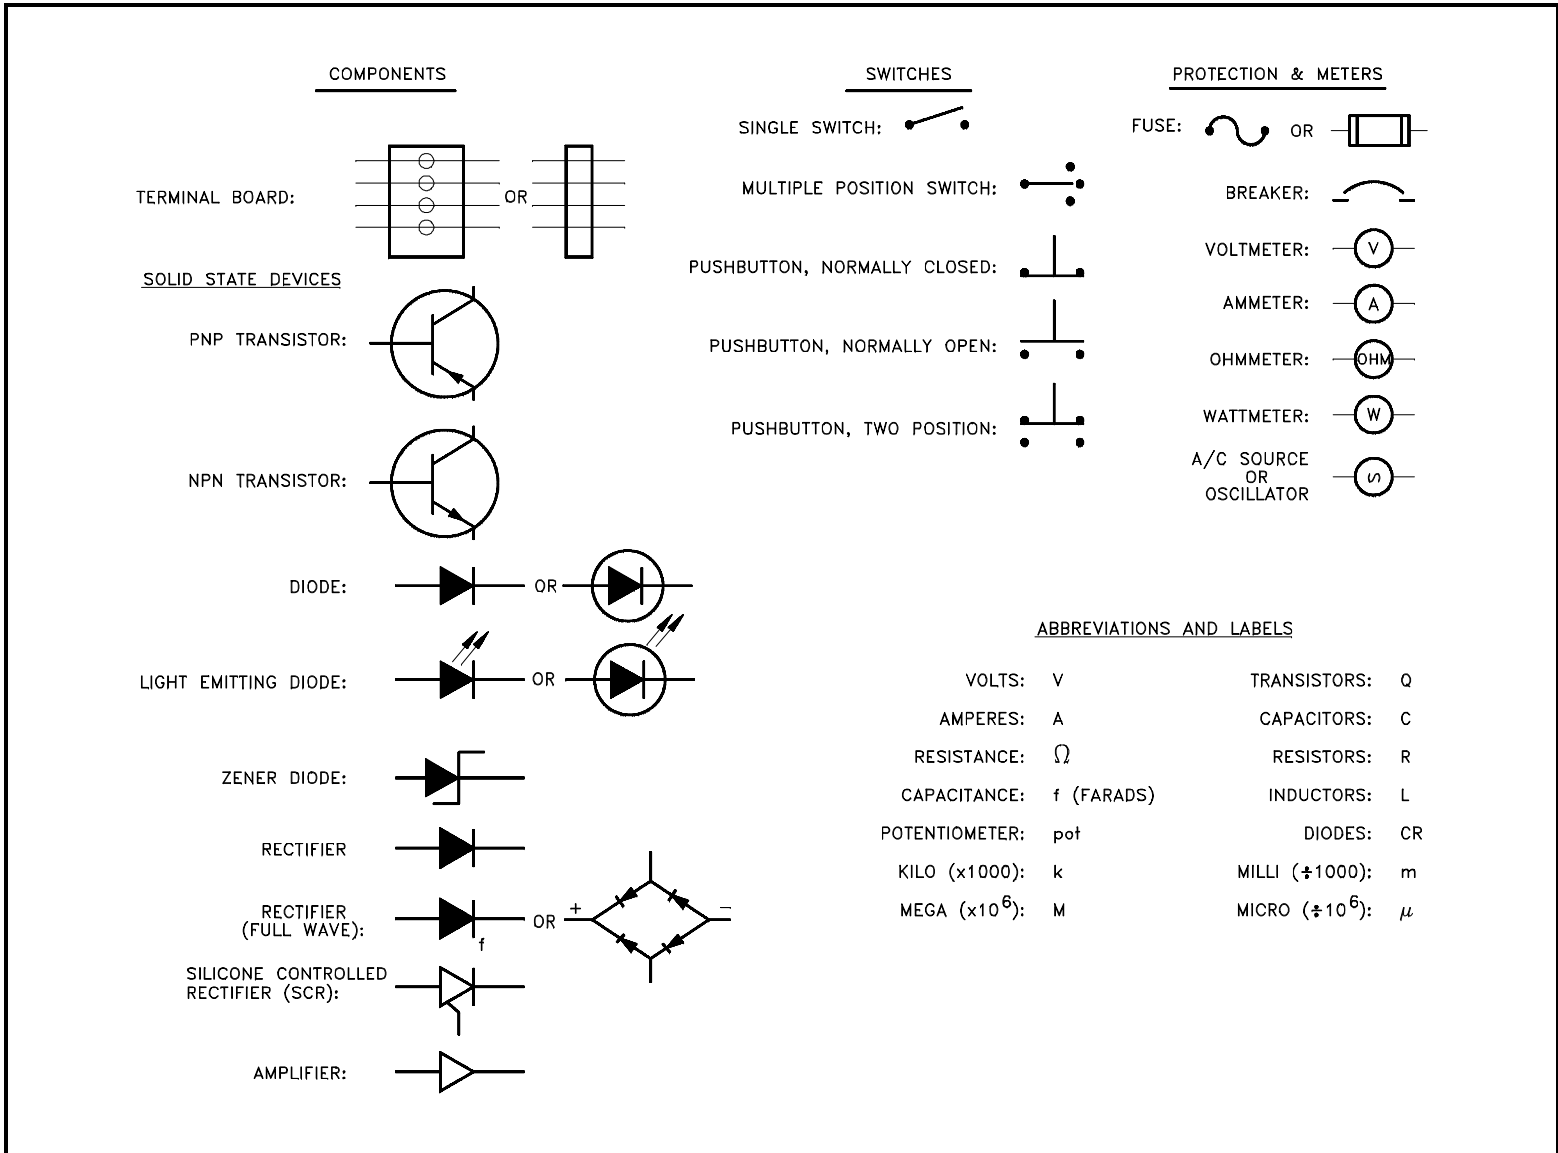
COMPONENTS

TERMINAL BOARD: OR

SOLID STATE DEVICES

PNP TRANSISTOR:

NPN TRANSISTOR:

DIODE: OR

LIGHT EMITTING DIODE: OR

ZENER DIODE:

RECTIFIER

RECTIFIER (FULL WAVE): f OR + −

SILICONE CONTROLLED RECTIFIER (SCR):

AMPLIFIER:

SWITCHES

SINGLE SWITCH:

MULTIPLE POSITION SWITCH:

PUSHBUTTON, NORMALLY CLOSED:

PUSHBUTTON, NORMALLY OPEN:

PUSHBUTTON, TWO POSITION:

PROTECTION & METERS

FUSE: OR

BREAKER:

VOLTMETER: V

AMMETER: A

OHMMETER: OHM

WATTMETER: W

A/C SOURCE OR OSCILLATOR $\sim$

ABBREVIATIONS AND LABELS

| | | | |
|---|---|---|---|
| VOLTS: | V | TRANSISTORS: | Q |
| AMPERES: | A | CAPACITORS: | C |
| RESISTANCE: | $\Omega$ | RESISTORS: | R |
| CAPACITANCE: | f (FARADS) | INDUCTORS: | L |
| POTENTIOMETER: | pot | DIODES: | CR |
| KILO (x1000): | k | MILLI ($\div$1000): | m |
| MEGA (x$10^6$): | M | MICRO ($\div10^6$): | $\mu$ |